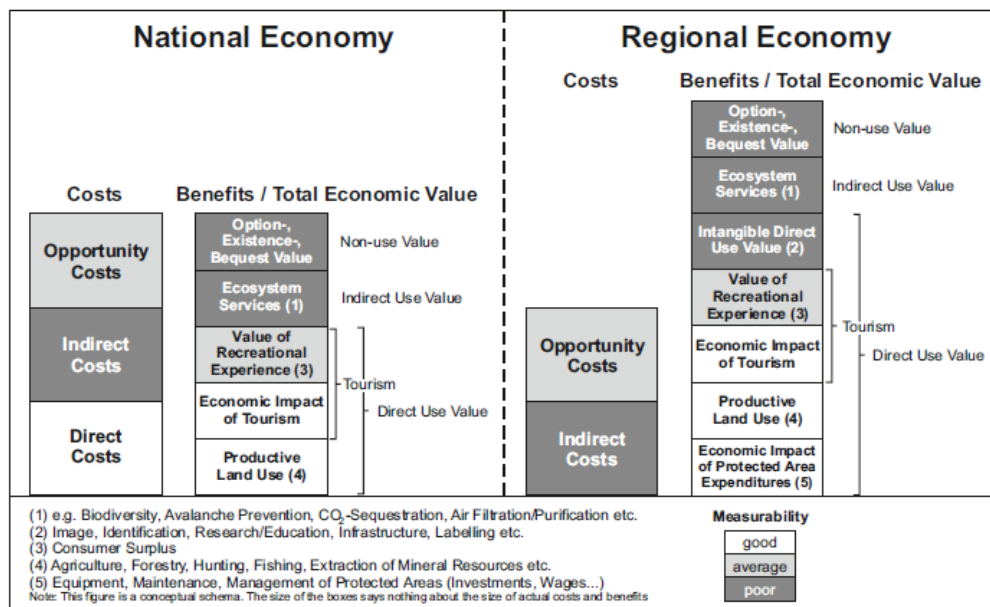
National Economy

Costs

Opportunity Costs

Indirect Costs

Direct Costs

Benefits / Total Economic Value

Option-, Existence-, Bequest Value

Non-use Value

Ecosystem Services (1)

Indirect Use Value

Value of Recreational Experience (3)

Economic Impact of Tourism

Tourism

Direct Use Value

Productive Land Use (4)

Regional Economy

Costs

Opportunity Costs

Indirect Costs

Benefits / Total Economic Value

Option-, Existence-, Bequest Value

Non-use Value

Ecosystem Services (1)

Indirect Use Value

Intangible Direct Use Value (2)

Value of Recreational Experience (3)

Tourism

Economic Impact of Tourism

Direct Use Value

Productive Land Use (4)

Economic Impact of Protected Area Expenditures (5)

(1) e.g. Biodiversity, Avalanche Prevention, $CO_2$-Sequestration, Air Filtration/Purification etc.
(2) Image, Identification, Research/Education, Infrastructure, Labelling etc.
(3) Consumer Surplus
(4) Agriculture, Forestry, Hunting, Fishing, Extraction of Mineral Resources etc.
(5) Equipment, Maintenance, Management of Protected Areas (Investments, Wages...)
Note: This figure is a conceptual schema. The size of the boxes says nothing about the size of actual costs and benefits

Measurability

good

average

poor